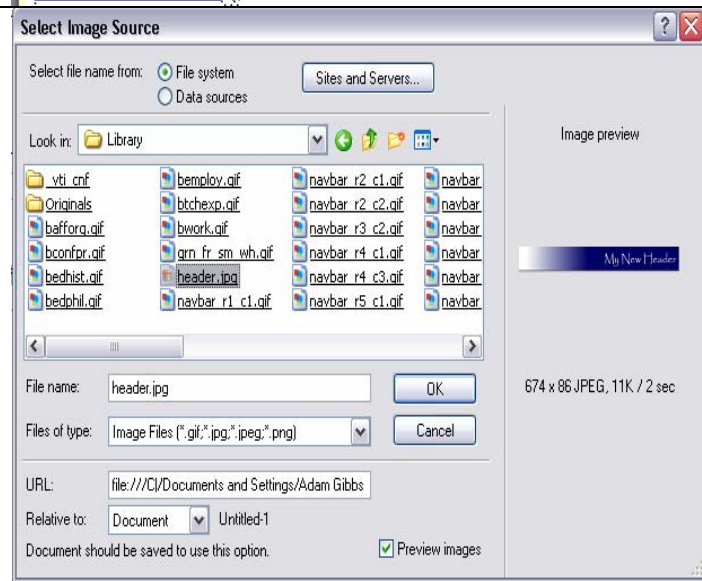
Select Image Source

Select file name from: File system
Data sources

Sites and Servers...

Look in: Library

Image preview

_vti_cnf
Originals
bafforg.gif
bconfpr.gif
bedhist.gif
bedphil.gif
bemploy.gif
btchexp.gif
bwork.gif
grn_fr_sm_wh.gif
header.jpg
navbar_r1_c1.gif
navbar_r2_c1.gif
navbar_r2_c2.gif
navbar_r3_c2.gif
navbar_r4_c1.gif
navbar_r4_c3.gif
navbar_r5_c1.gif
navbar
navbar
navbar
navbar
navbar
navbar

My New Header

File name: header.jpg
OK

674 x 86 JPEG, 11K / 2 sec

Files of type: Image Files (*.gif;*.jpg;*.jpeg;*.png)
Cancel

URL: file:///C|/Documents and Settings/Adam Gibbs

Relative to: Document Untitled-1

Document should be saved to use this option.

Preview images